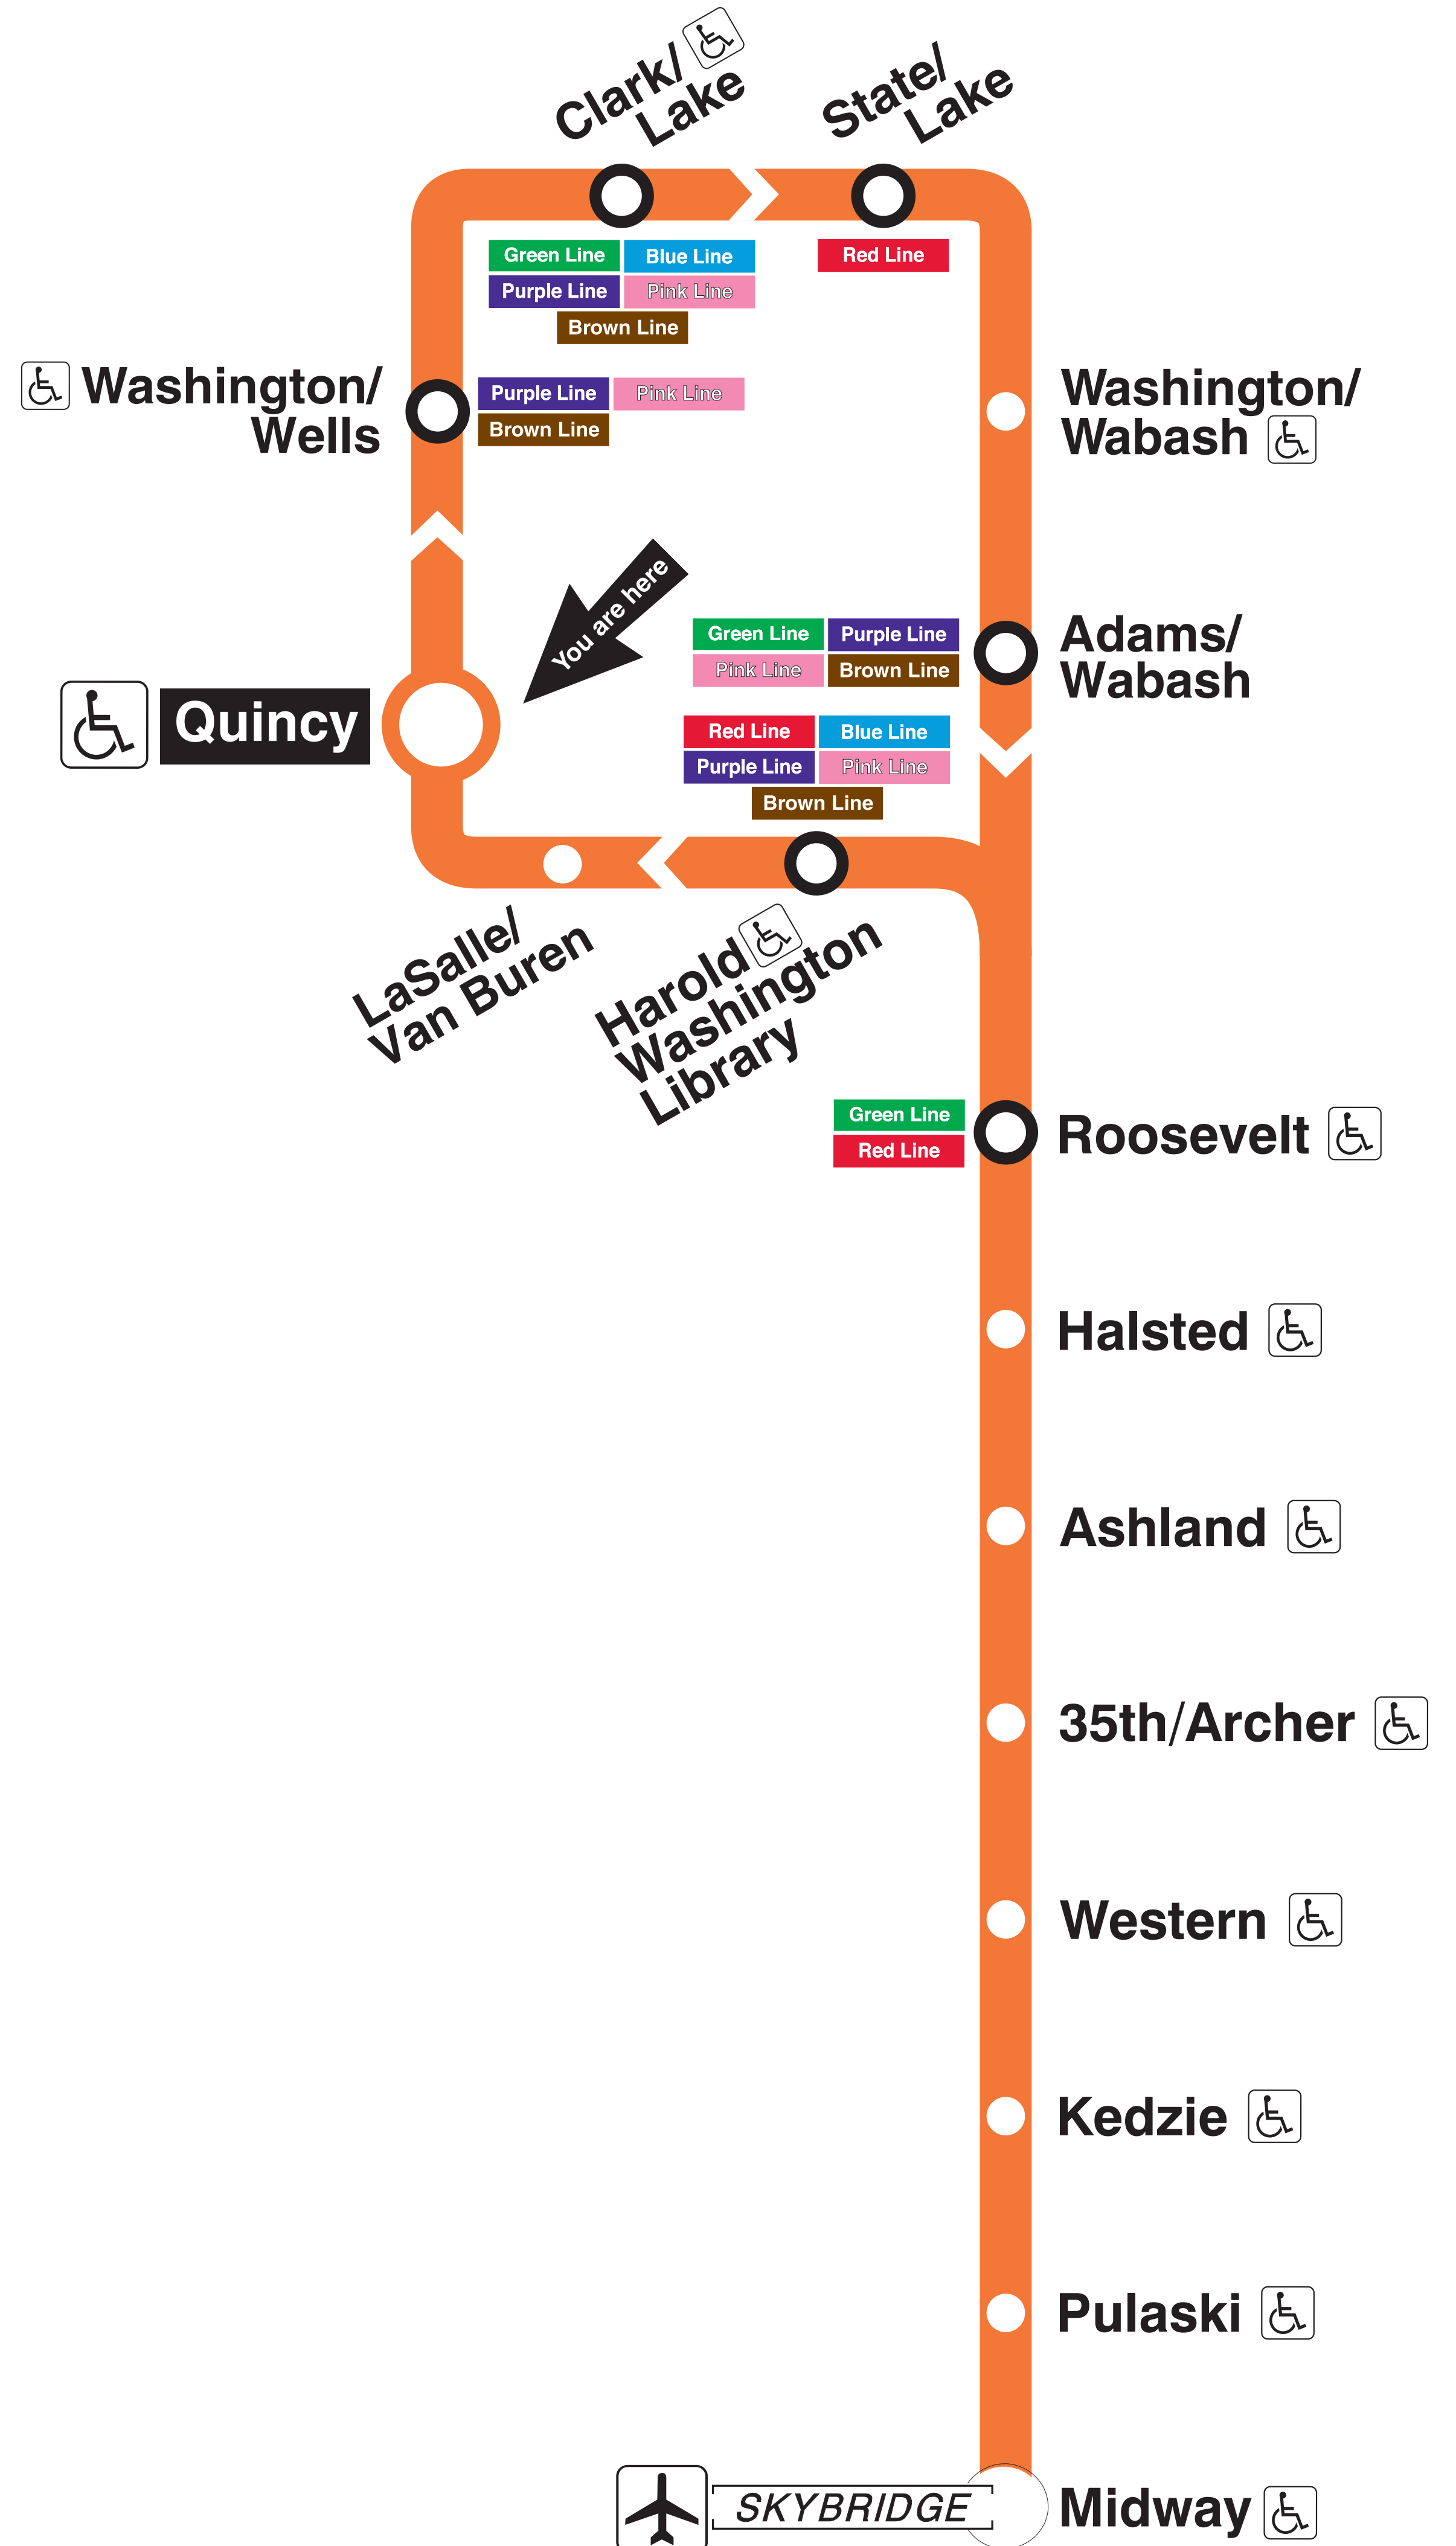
Clark/ Lake

State/ Lake

Green Line
Blue Line
Purple Line
Pink Line
Brown Line

Red Line

Washington/ Wells

Purple Line
Pink Line
Brown Line

Washington/ Wabash

You are here

Green Line
Purple Line
Pink Line
Brown Line

Adams/ Wabash

Quincy

Red Line
Blue Line
Purple Line
Pink Line
Brown Line

LaSalle/ Van Buren

Harold Washington Library

Green Line
Red Line

Roosevelt

Halsted

Ashland

35th/Archer

Western

Kedzie

Pulaski

SKYBRIDGE

Midway